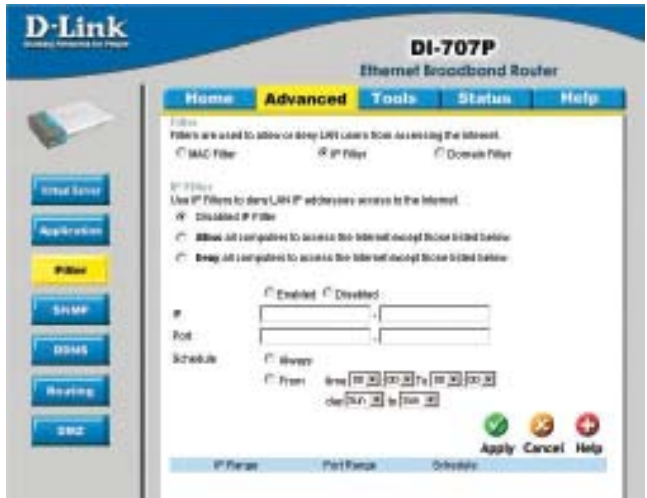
D-Link
Building Networks for People

DI-707P
Ethernet Broadband Router

Home | Advanced | Tools | Status | Help

Virtual Server
Application
Filter
SNMP
DDNS
Routing
DMZ

Filter
Filters are used to allow or deny LAN users from accessing the Internet.
MAC Filter   IP Filter   Domain Filter

IP Filter
Use IP Filters to deny LAN IP addresses access to the Internet.
Disabled IP Filter
Allow All computers to access the Internet except those listed below
Deny All computers to access the Internet except those listed below

Enabled   Disabled
IP  -
Port  -
Schedule  Always
From  time 00 : 00 To 00 : 00
day Sun to Sun

Apply   Cancel   Help

IP Range | Port Range | Schedule